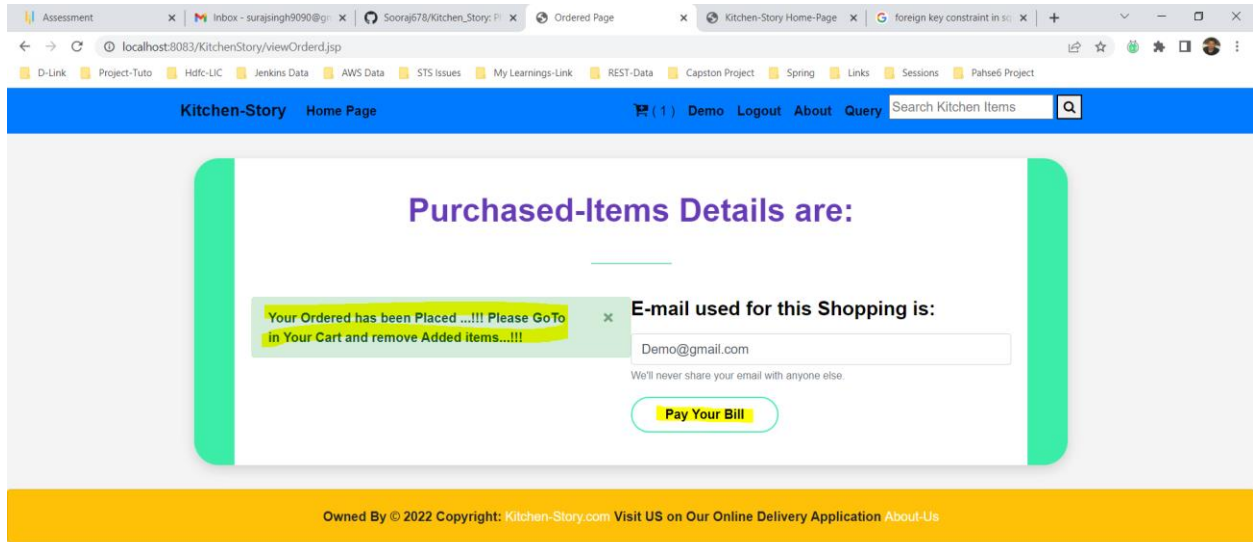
Assessment × | Inbox - surajsingh9090@gr × | Sooraj678/Kitchen_Story: P × | Ordered Page × | Kitchen-Story Home-Page × | foreign key constraint in sq × | +

localhost:8083/KitchenStory/viewOrderd.jsp

D-Link | Project-Tuto | Hdfc-LIC | Jenkins Data | AWS Data | STS Issues | My Learnings-Link | REST-Data | Capston Project | Spring | Links | Sessions | Pahse6 Project

Kitchen-Story Home Page

(1) Demo Logout About Query Search Kitchen Items

Purchased-Items Details are:

Your Ordered has been Placed ...!!! Please GoTo in Your Cart and remove Added items...!!! ×

E-mail used for this Shopping is:

Demo@gmail.com

We'll never share your email with anyone else.

Pay Your Bill

Owned By © 2022 Copyright: Kitchen-Story.com Visit US on Our Online Delivery Application About-Us